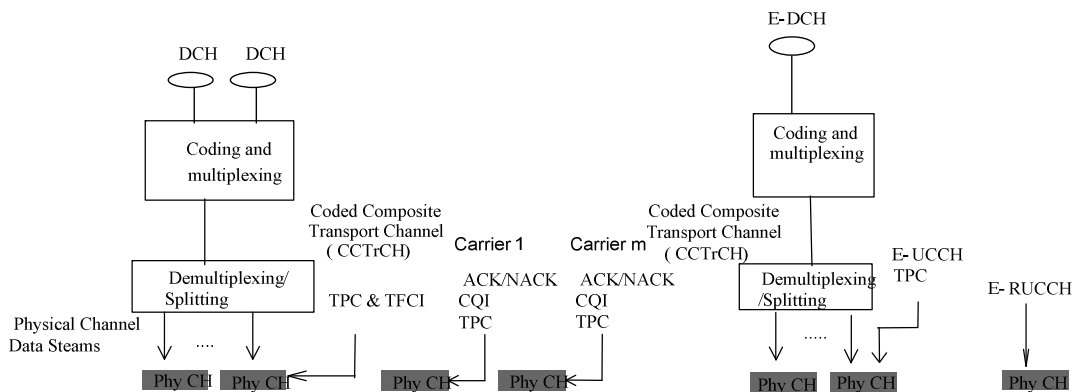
DCH DCH

Coding and multiplexing

Coded Composite Transport Channel ( CCTrCH)

Demultiplexing/ Splitting

Physical Channel Data Steams

....

TPC & TFCI

Phy CH Phy CH

Carrier 1

ACK/NACK CQI TPC

Phy CH

Carrier m

ACK/NACK CQI TPC

Phy CH

E-DCH

Coding and multiplexing

Coded Composite Transport Channel ( CCTrCH)

Demultiplexing /Splitting

.....

E- UCCH TPC

Phy CH Phy CH

E- RUCCH

Phy CH